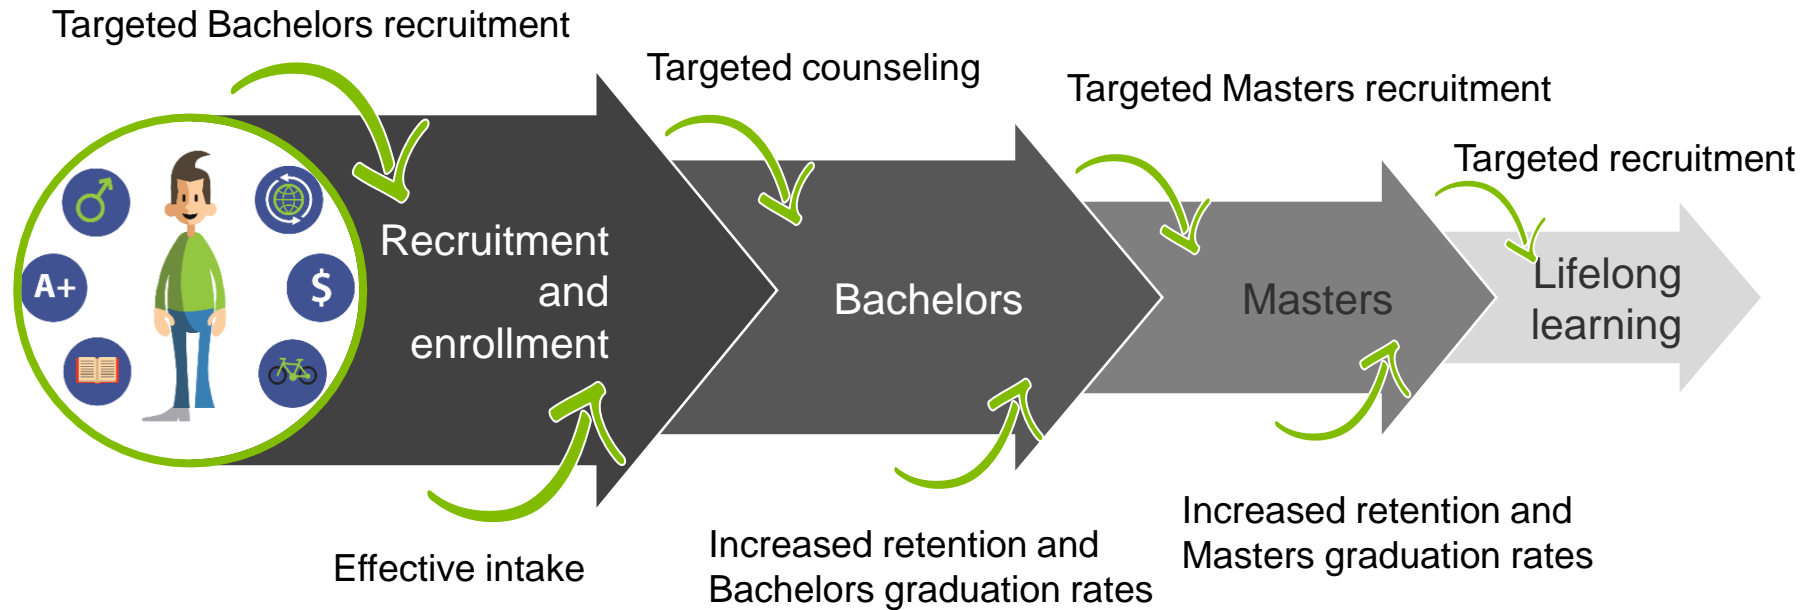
Targeted Bachelors recruitment

Targeted counseling

Targeted Masters recruitment

Targeted recruitment

A+

$

Recruitment and enrollment

Bachelors

Masters

Lifelong learning

Effective intake

Increased retention and Bachelors graduation rates

Increased retention and Masters graduation rates